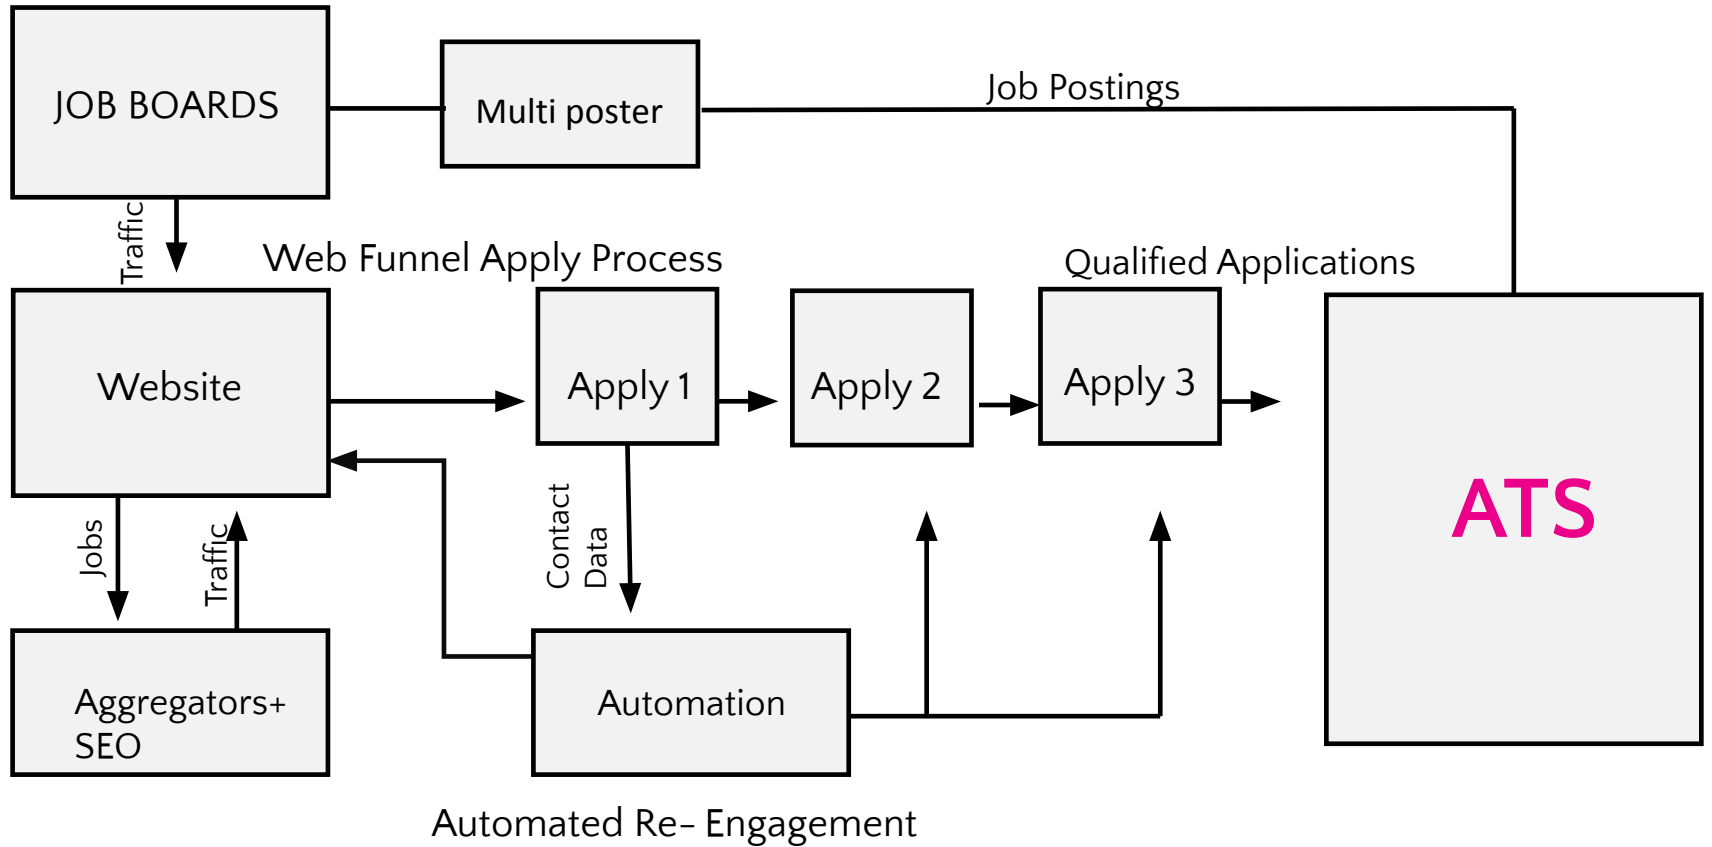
JOB BOARDS

Multi poster

Job Postings

Traffic

Web Funnel Apply Process

Qualified Applications

Website

Apply 1

Apply 2

Apply 3

ATS

Jobs

Traffic

Contact Data

Aggregators+ SEO

Automation

Automated Re- Engagement